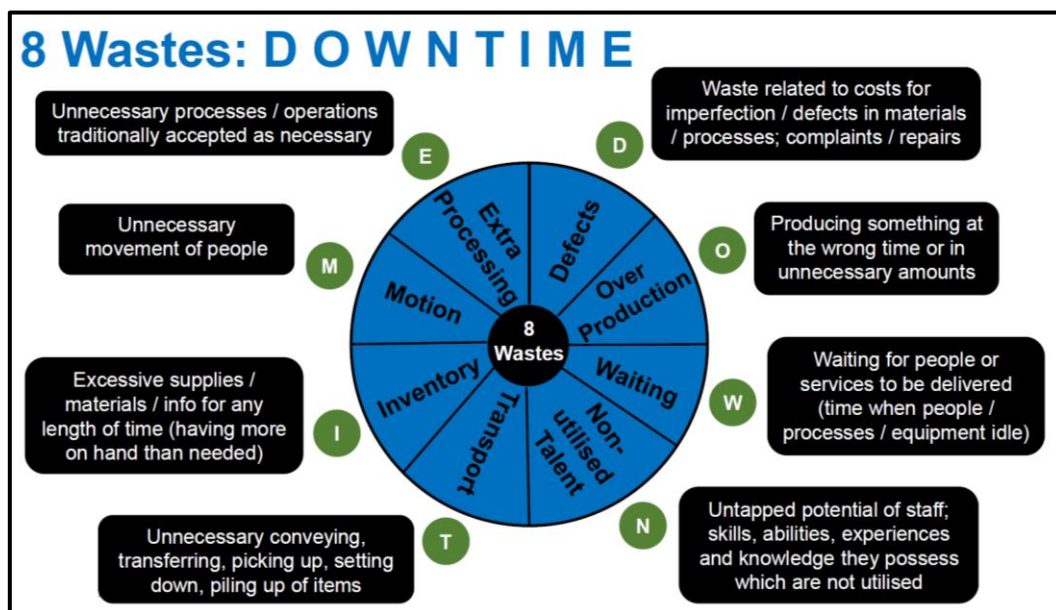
8 Wastes: D O W N T I M E

Unnecessary processes / operations traditionally accepted as necessary

E

Waste related to costs for imperfection / defects in materials / processes; complaints / repairs

D

Unnecessary movement of people

M

Producing something at the wrong time or in unnecessary amounts

O

Extra Processing

Defects

Over Production

Motion

8 Wastes

Waiting

Inventory

Transport

Non-utilised Talent

Excessive supplies / materials / info for any length of time (having more on hand than needed)

I

Waiting for people or services to be delivered (time when people / processes / equipment idle)

W

Unnecessary conveying, transferring, picking up, setting down, piling up of items

T

Untapped potential of staff; skills, abilities, experiences and knowledge they possess which are not utilised

N